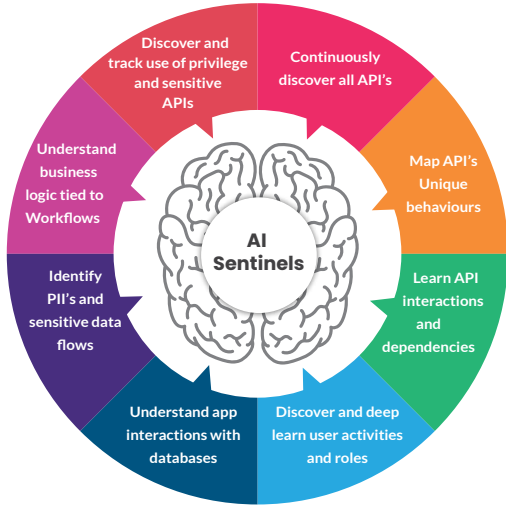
AI Sentinels

Continuously discover all API's

Map API's Unique behaviours

Learn API interactions and dependencies

Discover and deep learn user activities and roles

Understand app interactions with databases

Identify PII's and sensitive data flows

Understand business logic tied to Workflows

Discover and track use of privilege and sensitive APIs